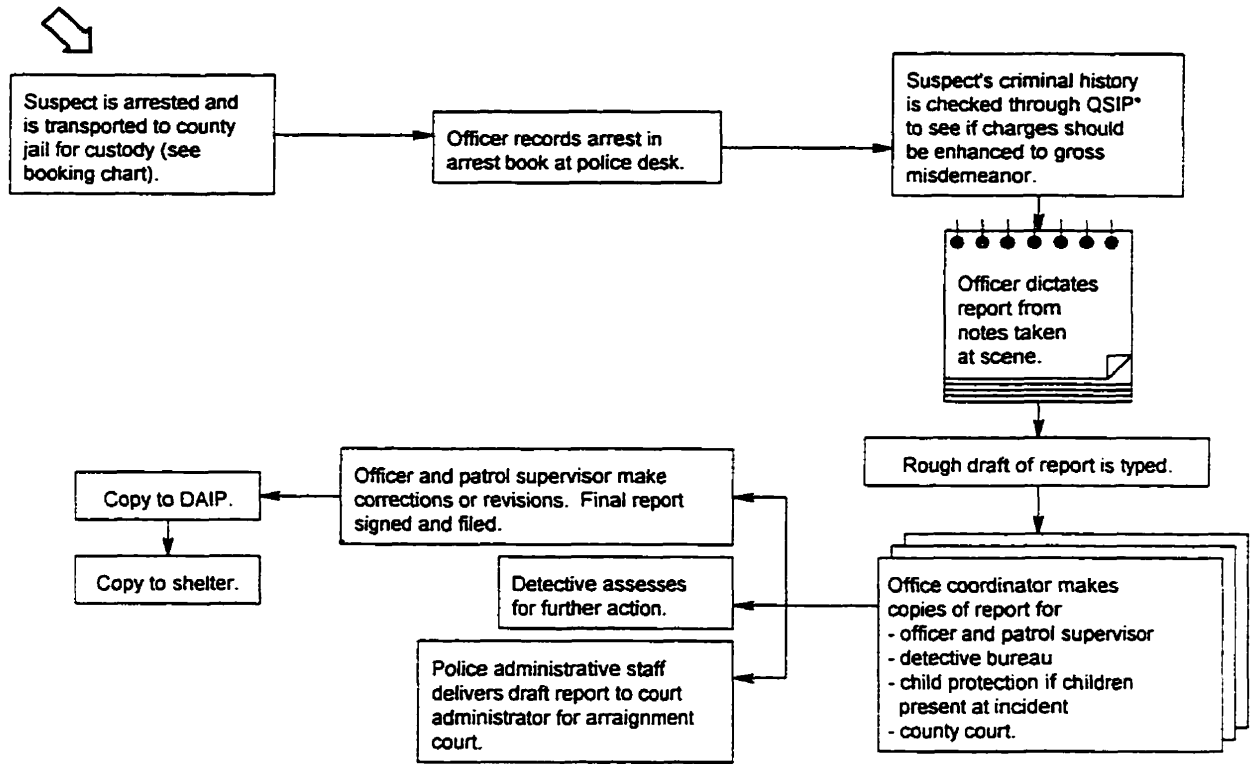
Suspect is arrested and is transported to county jail for custody (see booking chart).

Officer records arrest in arrest book at police desk.

Suspect's criminal history is checked through QSIP* to see if charges should be enhanced to gross misdemeanor.

Officer dictates report from notes taken at scene.

Rough draft of report is typed.

Office coordinator makes copies of report for
- officer and patrol supervisor
- detective bureau
- child protection if children present at incident
- county court.

Officer and patrol supervisor make corrections or revisions. Final report signed and filed.

Copy to DAIP.

Copy to shelter.

Detective assesses for further action.

Police administrative staff delivers draft report to court administrator for arraignment court.